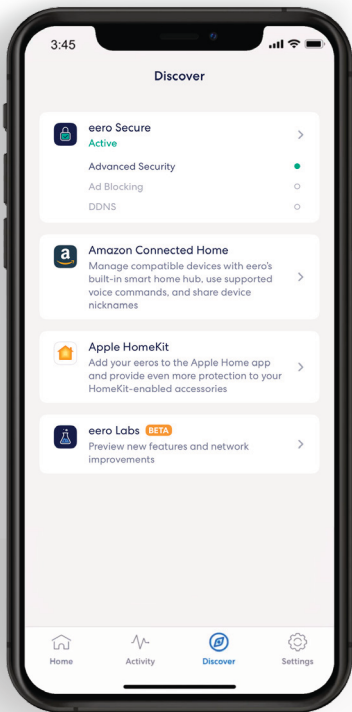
3:45

Discover

eero Secure
Active

Advanced Security

Ad Blocking

DDNS

Amazon Connected Home
Manage compatible devices with eero's built-in smart home hub, use supported voice commands, and share device nicknames

Apple HomeKit
Add your eeros to the Apple Home app and provide even more protection to your HomeKit-enabled accessories

eero Labs BETA
Preview new features and network improvements

Home
Activity
Discover
Settings